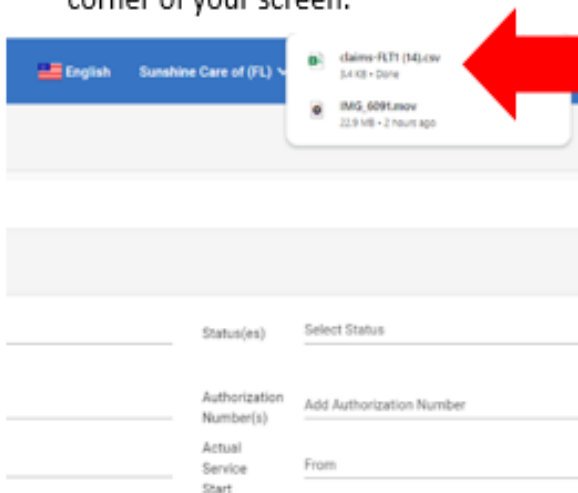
corner of your screen.

English Sunshine Care of (FL)

claims-FLT1 (14).csv
3.4 KB • Done

IMG_6091.mov
22.9 MB • 2 hours ago

Status(es) Select Status

Authorization Number(s) Add Authorization Number

Actual Service Start From